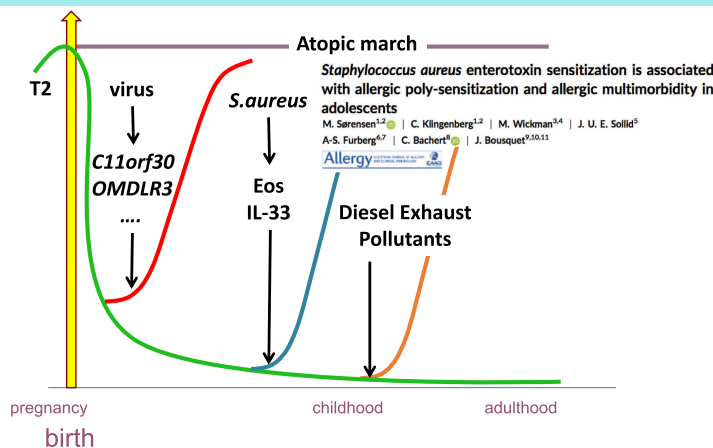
Atopic march

T2

virus

C11orf30
OMDLR3
....

S.aureus

Eos
IL-33

*Staphylococcus aureus* enterotoxin sensitization is associated with allergic poly-sensitization and allergic multimorbidity in adolescents

M. Sørensen$^{1,2}$ | C. Klingenberg$^{1,2}$ | M. Wickman$^{3,4}$ | J. U. E. Sollid$^{5}$
A-S. Furberg$^{6,7}$ | C. Bachert$^{8}$ | J. Bousquet$^{9,10,11}$

Allergy

Diesel Exhaust
Pollutants

pregnancy

childhood

adulthood

birth